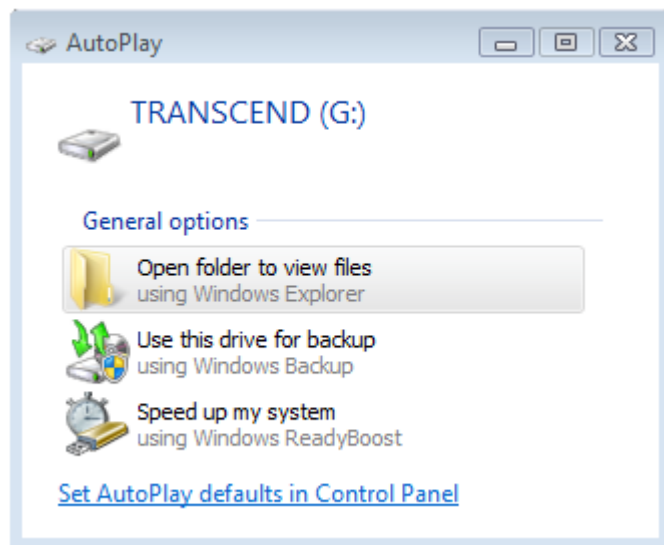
AutoPlay

TRANSCEND (G:)

General options

Open folder to view files
using Windows Explorer

Use this drive for backup
using Windows Backup

Speed up my system
using Windows ReadyBoost

Set AutoPlay defaults in Control Panel